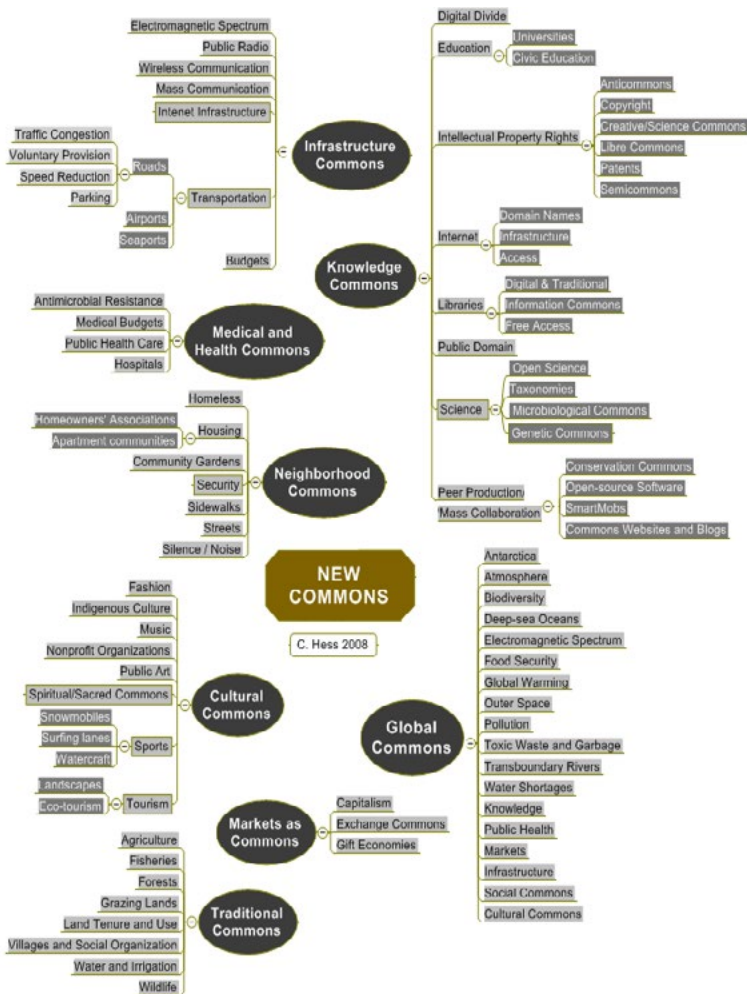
Electromagnetic Spectrum
Public Radio
Wireless Communication
Mass Communication
Intenet Infrastructure
Infrastructure Commons
Traffic Congestion
Voluntary Provision
Speed Reduction
Parking
Roads
Transportation
Airports
Seaports
Budgets

Digital Divide
Education
Universities
Civic Education
Intellectual Property Rights
Anticommons
Copyright
Creative/Science Commons
Libre Commons
Patents
Semicommons
Internet
Domain Names
Infrastructure
Access
Knowledge Commons
Libraries
Digital & Traditional
Information Commons
Free Access
Public Domain
Science
Open Science
Taxonomies
Microbiological Commons
Genetic Commons
Peer Production/ Mass Collaboration
Conservation Commons
Open-source Software
SmartMobs
Commons Websites and Blogs

Antimicrobial Resistance
Medical Budgets
Public Health Care
Hospitals
Medical and Health Commons

Homeless
Homeowners' Associations
Apartment communities
Housing
Community Gardens
Security
Sidewalks
Streets
Silence / Noise
Neighborhood Commons

NEW COMMONS
C. Hess 2008

Fashion
Indigenous Culture
Music
Nonprofit Organizations
Public Art
Spiritual/Sacred Commons
Cultural Commons
Snowmobiles
Surfing lanes
Watercraft
Sports
Landscapes
Eco-tourism
Tourism

Antarctica
Atmosphere
Biodiversity
Deep-sea Oceans
Electromagnetic Spectrum
Food Security
Global Warming
Outer Space
Pollution
Toxic Waste and Garbage
Transboundary Rivers
Water Shortages
Knowledge
Public Health
Markets
Infrastructure
Social Commons
Cultural Commons
Global Commons

Markets as Commons
Capitalism
Exchange Commons
Gift Economies

Agriculture
Fisheries
Forests
Grazing Lands
Land Tenure and Use
Villages and Social Organization
Water and Irrigation
Wildlife
Traditional Commons